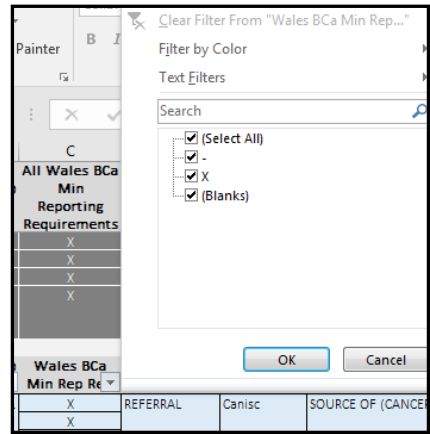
Painter
B I
C
All Wales BCa Min Reporting Requirements
X
X
X
X
Wales BCa Min Rep Re
X
X
Clear Filter From "Wales BCa Min Rep..."
Filter by Color
Text Filters
Search
(Select All)
-
X
(Blanks)
OK
Cancel
REFERRAL
Canisc
SOURCE OF (CANCE